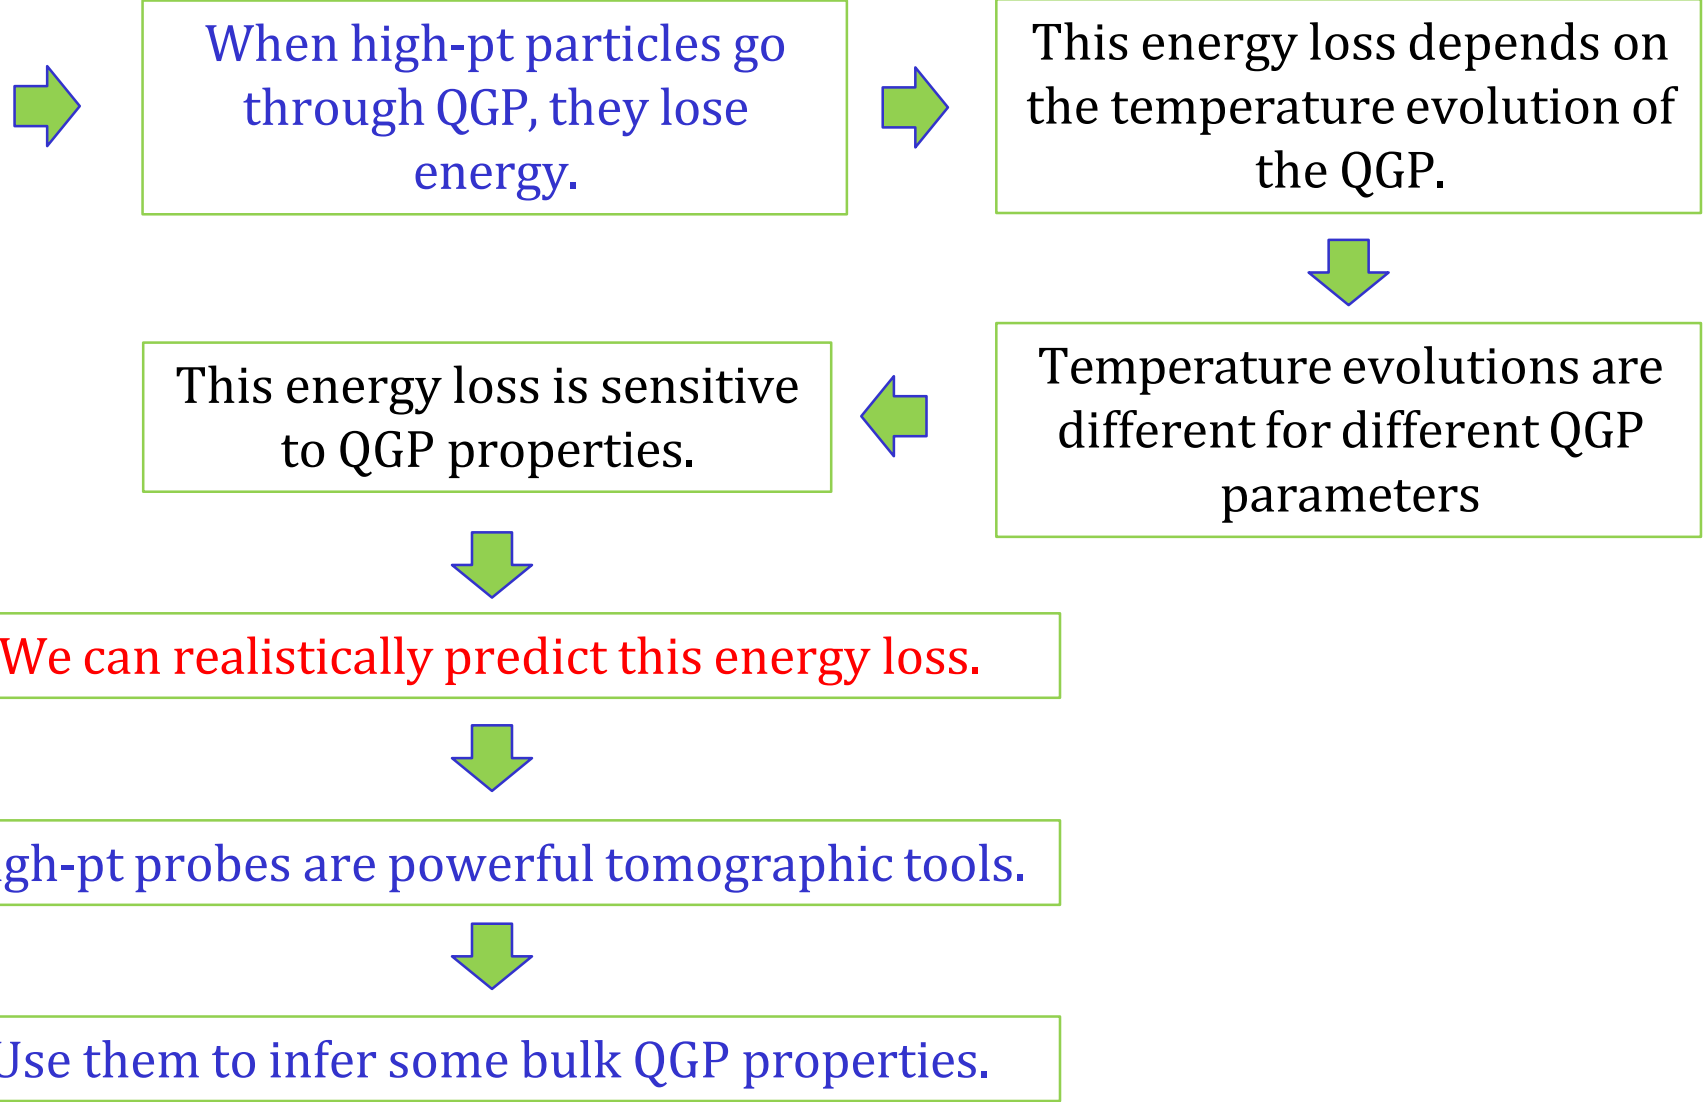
When high-pt particles go through QGP, they lose energy.

This energy loss depends on the temperature evolution of the QGP.

Temperature evolutions are different for different QGP parameters

This energy loss is sensitive to QGP properties.

We can realistically predict this energy loss.

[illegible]gh-pt probes are powerful tomographic tools.

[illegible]Use them to infer some bulk QGP properties.